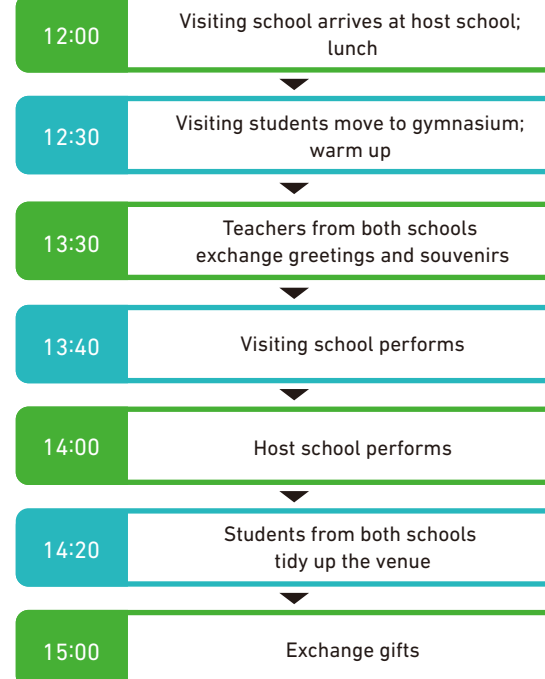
12:00
Visiting school arrives at host school; lunch

12:30
Visiting students move to gymnasium; warm up

13:30
Teachers from both schools exchange greetings and souvenirs

13:40
Visiting school performs

14:00
Host school performs

14:20
Students from both schools tidy up the venue

15:00
Exchange gifts